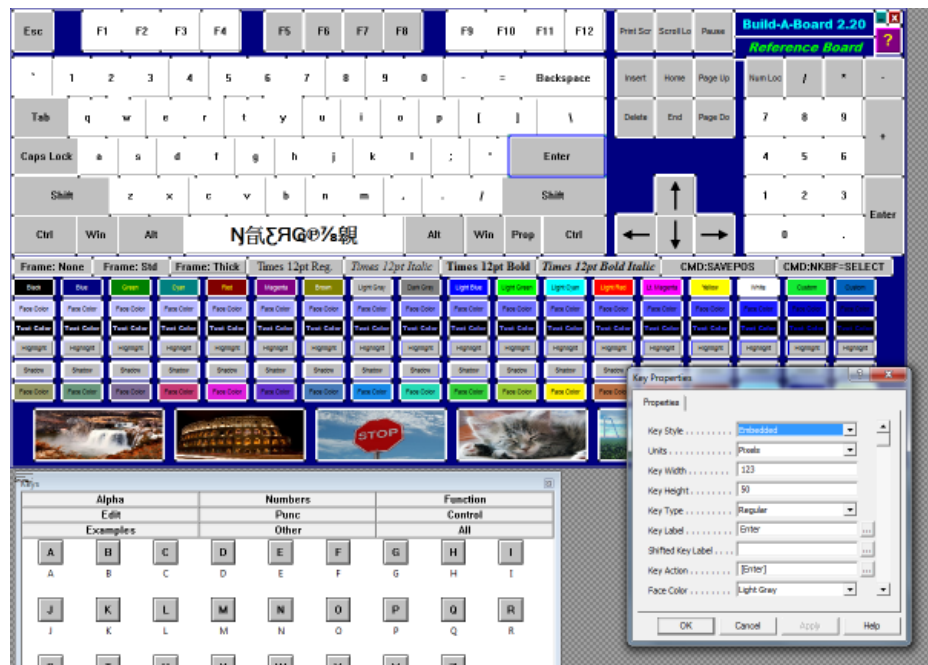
Esc F1 F2 F3 F4 F5 F6 F7 F8 F9 F10 F11 F12 Prnt Scr Scroll Lo Pause

Build-A-Board 2.20
Reference Board

?

` 1 2 3 4 5 6 7 8 9 0 - = Backspace Insert Home Page Up Num Loc / * -

Tab q w e r t y u i o p [ ] \ Delete End Page Dn 7 8 9 +

Caps Lock a s d f g h j k l ; ' Enter 4 5 6

Shift z x c v b n m , . / Shift 1 2 3 Enter

Ctrl Win Alt N気ƸЯG℗⅞親 Alt Win Prop Ctrl 0 .

Frame: None Frame: Std Frame: Thick Times 12pt Reg. Times 12pt Italic Times 12pt Bold Times 12pt Bold Italic CMD:SAVEPOS CMD:NKBF=SELECT

Black Blue Green Cyan Red Magenta Brown Light Gray Dark Gray Light Blue Light Green Light Cyan Light Red Lt Magenta Yellow White Custom Custom

Face Color Face Color Face Color Face Color Face Color Face Color Face Color Face Color Face Color Face Color Face Color Face Color Face Color Face Color Face Color Face Color Face Color Face Color

Text Color Text Color Text Color Text Color Text Color Text Color Text Color Text Color Text Color Text Color Text Color Text Color Text Color Text Color Text Color Text Color Text Color Text Color

Highlight Highlight Highlight Highlight Highlight Highlight Highlight Highlight Highlight Highlight Highlight Highlight Highlight Highlight Highlight Highlight Highlight Highlight

Shadow Shadow Shadow Shadow Shadow Shadow Shadow Shadow Shadow Shadow Shadow Shadow Shadow

Face Color Face Color Face Color Face Color Face Color Face Color Face Color Face Color Face Color Face Color Face Color Face Color Face Color

STOP

Keys

Alpha Numbers Function
Edit Punc Control
Examples Other All

A B C D E F G H I
A B C D E F G H I

J K L M N O P Q R
J K L M N O P Q R

Key Properties

Properties

Key Style . . . . . . . . . Embedded
Units . . . . . . . . . . . . Pixels
Key Width . . . . . . . . . 123
Key Height . . . . . . . . 50
Key Type . . . . . . . . . Regular
Key Label . . . . . . . . . Enter
Shifted Key Label . . . .
Key Action . . . . . . . . {Enter}
Face Color . . . . . . . . Light Gray

OK Cancel Apply Help